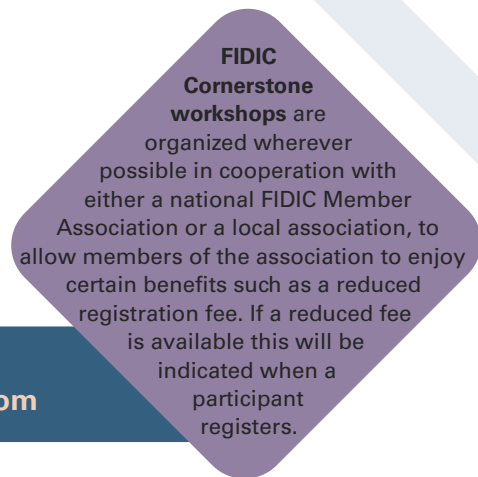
**FIDIC Cornerstone workshops** are organized wherever possible in cooperation with either a national FIDIC Member Association or a local association, to allow members of the association to enjoy certain benefits such as a reduced registration fee. If a reduced fee is available this will be indicated when a participant registers.

om